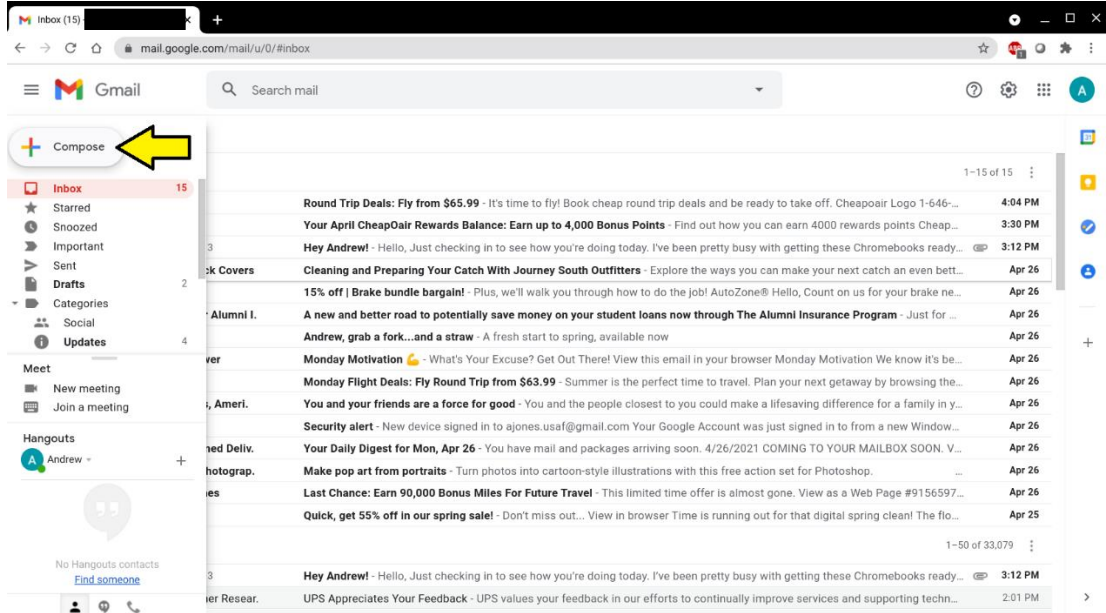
Inbox (15)

mail.google.com/mail/u/0/#inbox

Gmail

Search mail

Compose

Inbox 15
Starred
Snoozed
Important
Sent
Drafts 2
Categories
Social
Updates 4

Meet
New meeting
Join a meeting

Hangouts
Andrew

No Hangouts contacts
Find someone

1–15 of 15

Round Trip Deals: Fly from $65.99 - It's time to fly! Book cheap round trip deals and be ready to take off. Cheapoair Logo 1-646-... 4:04 PM
Your April CheapOair Rewards Balance: Earn up to 4,000 Bonus Points - Find out how you can earn 4000 rewards points Cheap... 3:30 PM
3 Hey Andrew! - Hello, Just checking in to see how you're doing today. I've been pretty busy with getting these Chromebooks ready... 3:12 PM
k Covers Cleaning and Preparing Your Catch With Journey South Outfitters - Explore the ways you can make your next catch an even bett... Apr 26
15% off | Brake bundle bargain! - Plus, we'll walk you through how to do the job! AutoZone® Hello, Count on us for your brake ne... Apr 26
Alumni I. A new and better road to potentially save money on your student loans now through The Alumni Insurance Program - Just for ... Apr 26
Andrew, grab a fork...and a straw - A fresh start to spring, available now Apr 26
ver Monday Motivation 💪 - What's Your Excuse? Get Out There! View this email in your browser Monday Motivation We know it's be... Apr 26
Monday Flight Deals: Fly Round Trip from $63.99 - Summer is the perfect time to travel. Plan your next getaway by browsing the... Apr 26
, Ameri. You and your friends are a force for good - You and the people closest to you could make a lifesaving difference for a family in y... Apr 26
Security alert - New device signed in to ajones.usaf@gmail.com Your Google Account was just signed in to from a new Window... Apr 26
ned Deliv. Your Daily Digest for Mon, Apr 26 - You have mail and packages arriving soon. 4/26/2021 COMING TO YOUR MAILBOX SOON. V... Apr 26
hotograp. Make pop art from portraits - Turn photos into cartoon-style illustrations with this free action set for Photoshop. Apr 26
es Last Chance: Earn 90,000 Bonus Miles For Future Travel - This limited time offer is almost gone. View as a Web Page #9156597... Apr 26
Quick, get 55% off in our spring sale! - Don't miss out... View in browser Time is running out for that digital spring clean! The flo... Apr 25

1–50 of 33,079

3 Hey Andrew! - Hello, Just checking in to see how you're doing today. I've been pretty busy with getting these Chromebooks ready... 3:12 PM
er Resear. UPS Appreciates Your Feedback - UPS values your feedback in our efforts to continually improve services and supporting techn... 2:01 PM